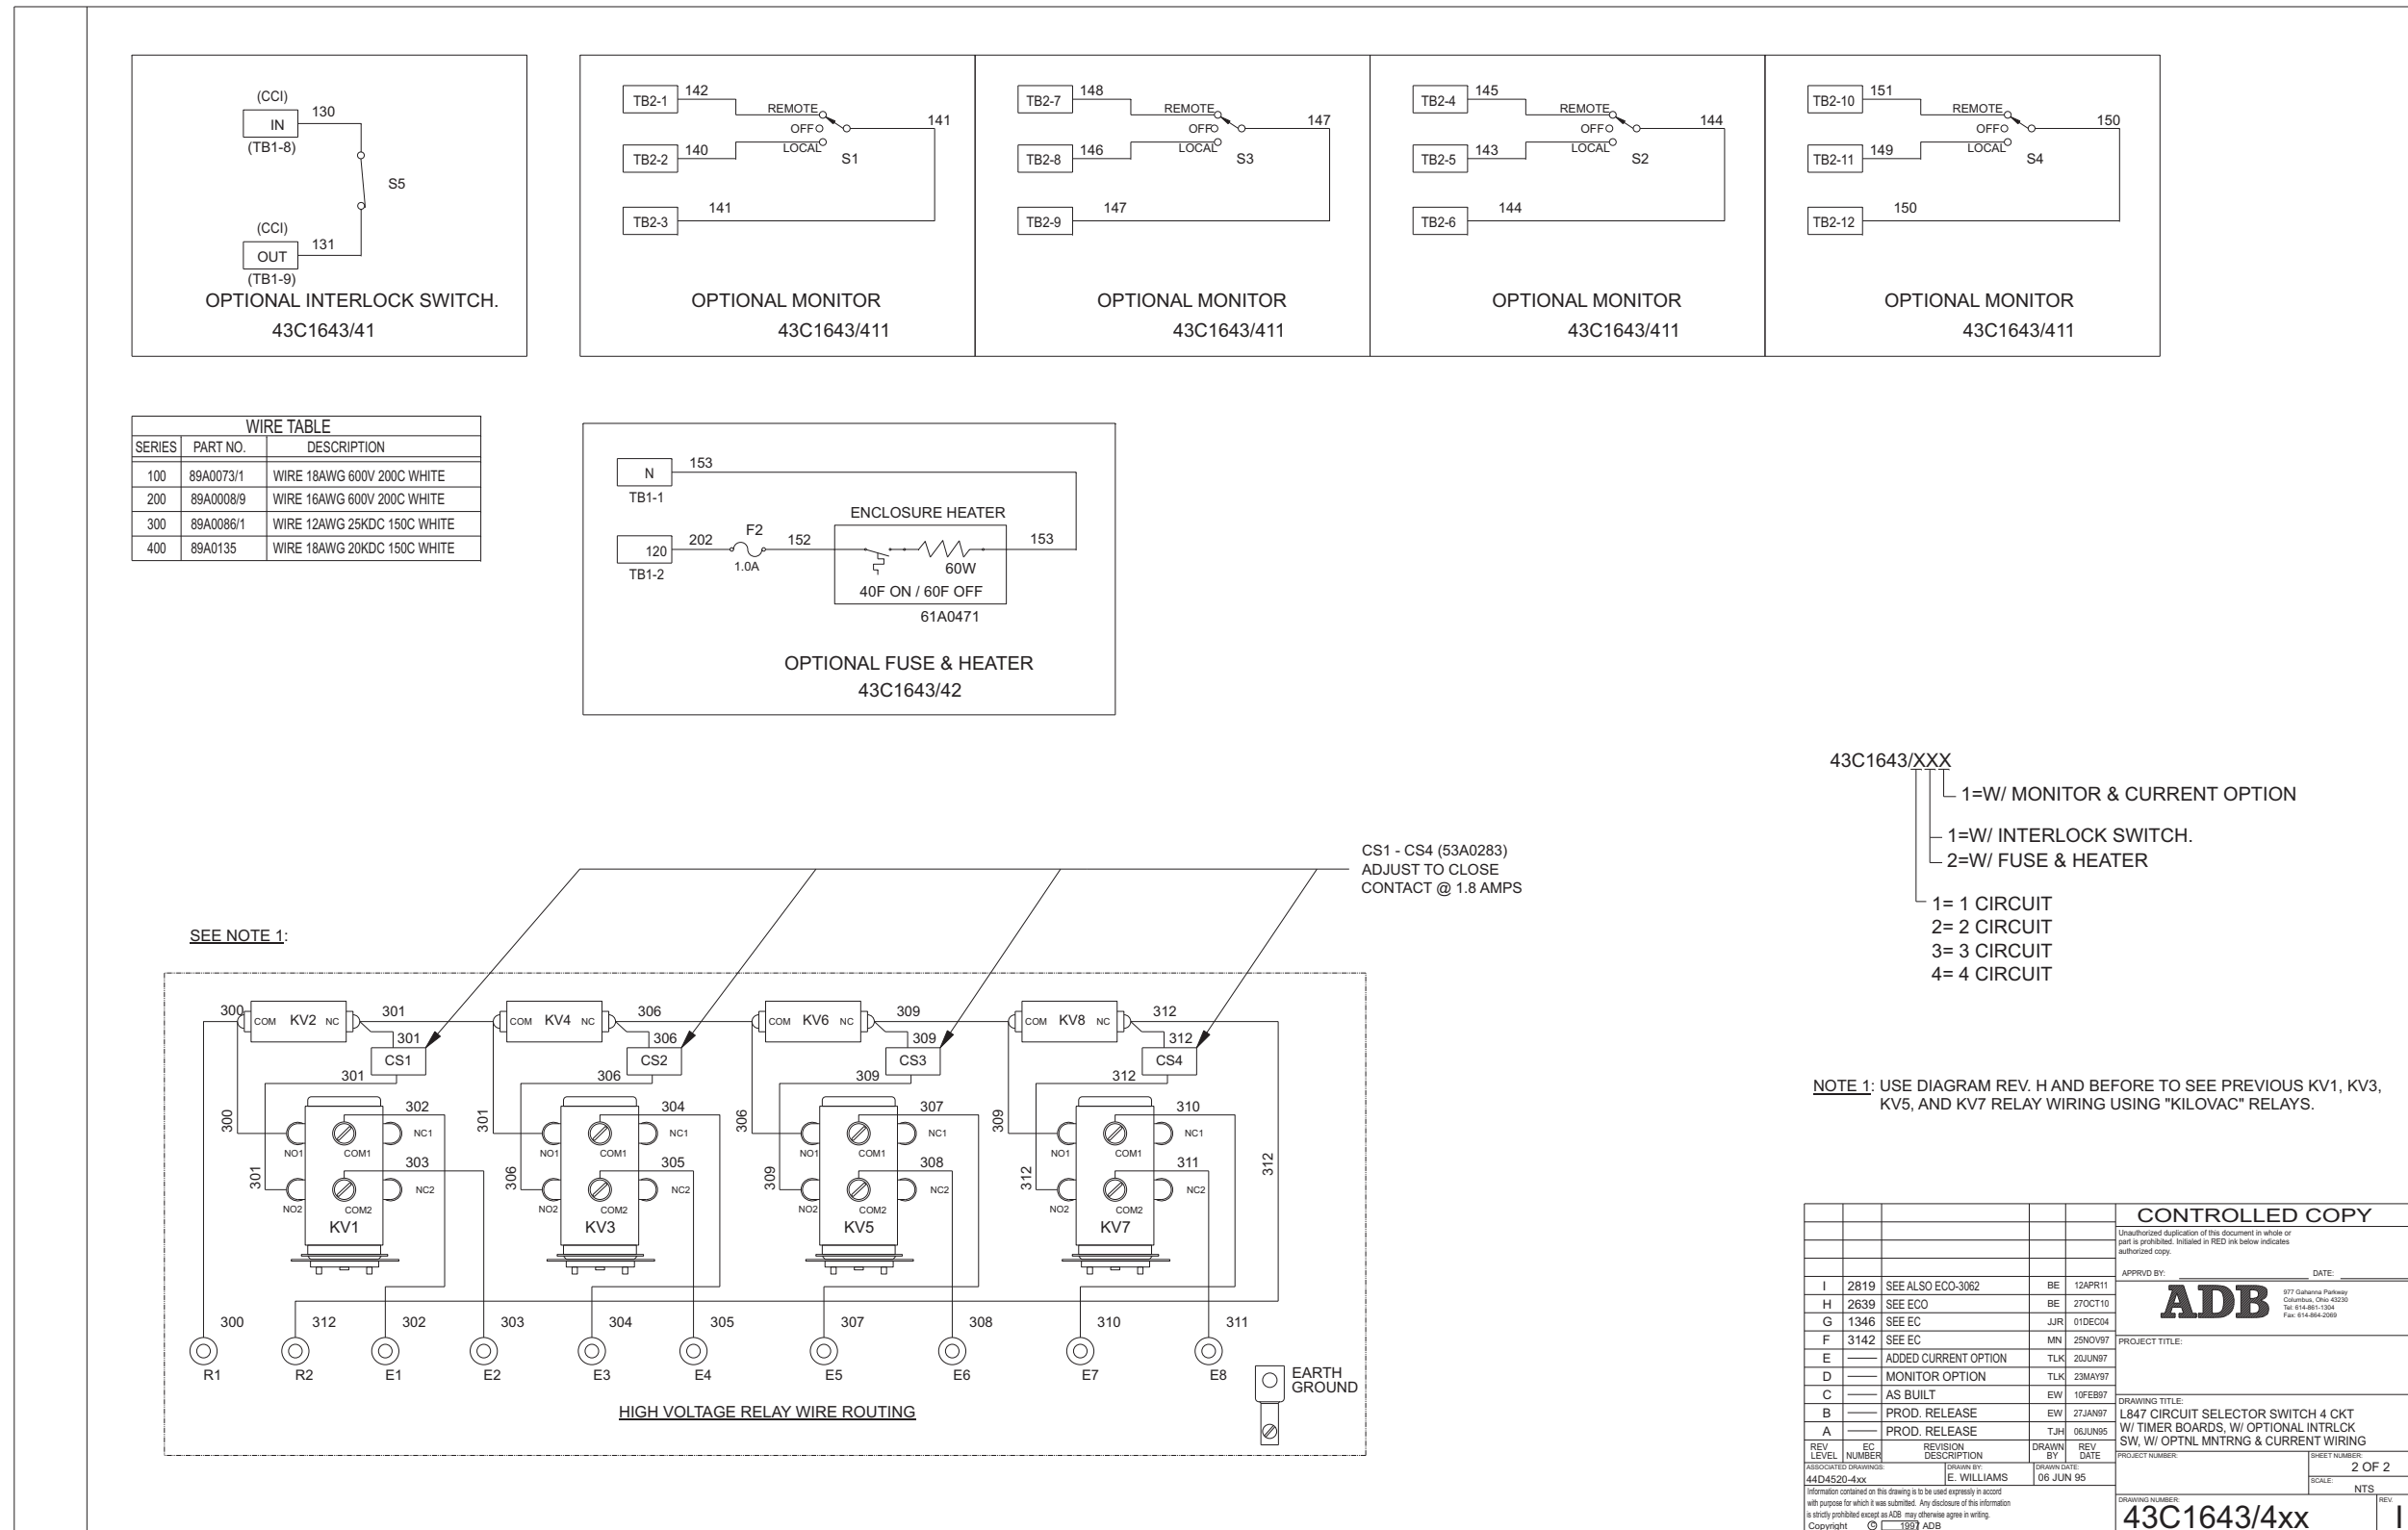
(CCI)
IN
(TB1-8)
130
S5
(CCI)
OUT
(TB1-9)
131
OPTIONAL INTERLOCK SWITCH.
43C1643/41

TB2-1
142
REMOTE
OFF
LOCAL
S1
141
TB2-2
140
TB2-3
141
OPTIONAL MONITOR
43C1643/411

TB2-7
148
REMOTE
OFF
LOCAL
S3
147
TB2-8
146
TB2-9
147
OPTIONAL MONITOR
43C1643/411

TB2-4
145
REMOTE
OFF
LOCAL
S2
144
TB2-5
143
TB2-6
144
OPTIONAL MONITOR
43C1643/411

TB2-10
151
REMOTE
OFF
LOCAL
S4
150
TB2-11
149
TB2-12
150
OPTIONAL MONITOR
43C1643/411

| WIRE TABLE | | |
|---|---|---|
| SERIES | PART NO. | DESCRIPTION |
| 100 | 89A0073/1 | WIRE 18AWG 600V 200C WHITE |
| 200 | 89A0008/9 | WIRE 16AWG 600V 200C WHITE |
| 300 | 89A0086/1 | WIRE 12AWG 25KDC 150C WHITE |
| 400 | 89A0135 | WIRE 18AWG 20KDC 150C WHITE |

N
TB1-1
153
ENCLOSURE HEATER
120
TB1-2
202
F2
1.0A
152
153
60W
40F ON / 60F OFF
61A0471
OPTIONAL FUSE & HEATER
43C1643/42

43C1643/XXX
1=W/ MONITOR & CURRENT OPTION
1=W/ INTERLOCK SWITCH.
2=W/ FUSE & HEATER
1= 1 CIRCUIT
2= 2 CIRCUIT
3= 3 CIRCUIT
4= 4 CIRCUIT

CS1 - CS4 (53A0283)
ADJUST TO CLOSE
CONTACT @ 1.8 AMPS

SEE NOTE 1:

300 COM KV2 NC 301 301 CS1 301 302 303 300 301 NO1 COM1 NC1 NO2 COM2 NC2 KV1
COM KV4 NC 306 306 CS2 306 304 305 301 306 NO1 COM1 NC1 NO2 COM2 NC2 KV3
COM KV6 NC 309 309 CS3 309 307 308 306 309 NO1 COM1 NC1 NO2 COM2 NC2 KV5
COM KV8 NC 312 312 CS4 312 310 311 309 312 312 NO1 COM1 NC1 NO2 COM2 NC2 KV7

300 312 302 303 304 305 307 308 310 311
R1 R2 E1 E2 E3 E4 E5 E6 E7 E8
EARTH GROUND
HIGH VOLTAGE RELAY WIRE ROUTING

NOTE 1: USE DIAGRAM REV. H AND BEFORE TO SEE PREVIOUS KV1, KV3, KV5, AND KV7 RELAY WIRING USING "KILOVAC" RELAYS.

| REV LEVEL | EC NUMBER | REVISION DESCRIPTION | DRAWN BY | REV DATE |
|---|---|---|---|---|
| I | 2819 | SEE ALSO ECO-3062 | BE | 12APR11 |
| H | 2639 | SEE ECO | BE | 27OCT10 |
| G | 1346 | SEE EC | JJR | 01DEC04 |
| F | 3142 | SEE EC | MN | 25NOV97 |
| E | | ADDED CURRENT OPTION | TLK | 20JUN97 |
| D | | MONITOR OPTION | TLK | 23MAY97 |
| C | | AS BUILT | EW | 10FEB97 |
| B | | PROD. RELEASE | EW | 27JAN97 |
| A | | PROD. RELEASE | TJH | 06JUN95 |

ASSOCIATED DRAWINGS: 44D4520-4xx
DRAWN BY: E. WILLIAMS
DRAWN DATE: 06 JUN 95
Information contained on this drawing is to be used expressly in accord with purpose for which it was submitted. Any disclosure of this information is strictly prohibited except as ADB may otherwise agree in writing.
Copyright © 1997 ADB

CONTROLLED COPY
Unauthorized duplication of this document in whole or part is prohibited. Initialed in RED ink below indicates authorized copy.
APPRVD BY: DATE:
ADB
977 Gahanna Parkway Columbus, Ohio 43230 Tel: 614-861-1304 Fax: 614-864-2069
PROJECT TITLE:
DRAWING TITLE:
L847 CIRCUIT SELECTOR SWITCH 4 CKT W/ TIMER BOARDS, W/ OPTIONAL INTRLCK SW, W/ OPTNL MNTRNG & CURRENT WIRING
PROJECT NUMBER:
SHEET NUMBER: 2 OF 2
SCALE: NTS
DRAWING NUMBER: 43C1643/4xx
REV: I